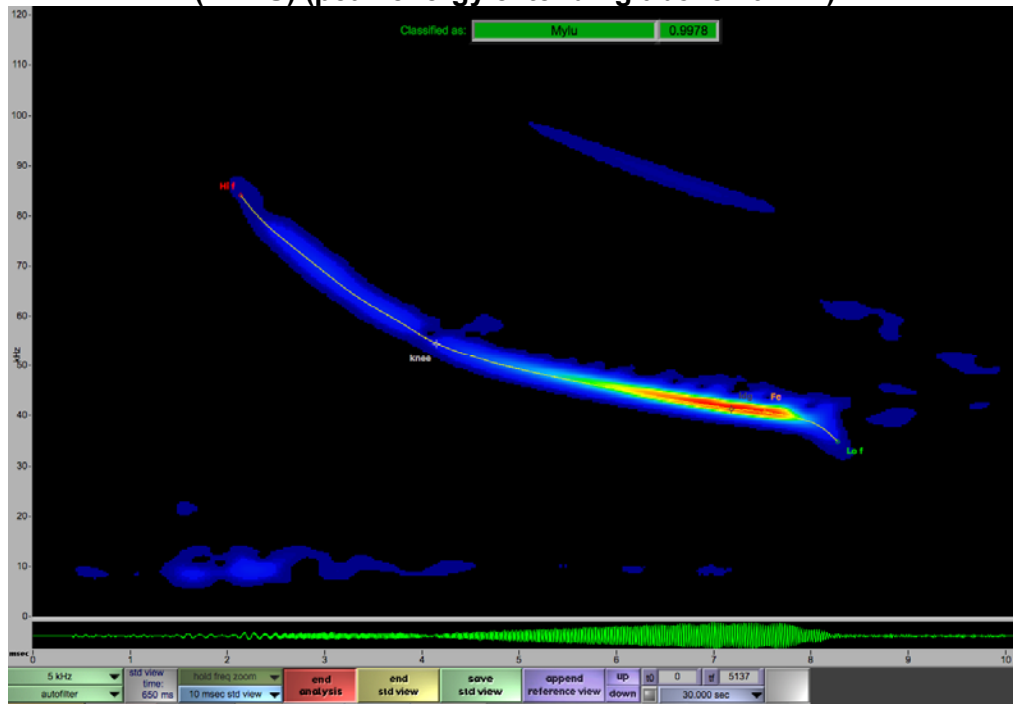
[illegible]

Classified as: Mylu 0.9978

120
110
100
90
80
70
60
kHz 50
40
30
20
10
0

Hi f
knee
Fc
Lo f

msec 0 1 2 3 4 5 6 7 8 9 10

5 kHz
autofilter
std view time: 650 ms
hold freq zoom
10 msec std view
end analysis
end std view
save std view
append reference view
up
down
t0 0
tf 5137
30.000 sec